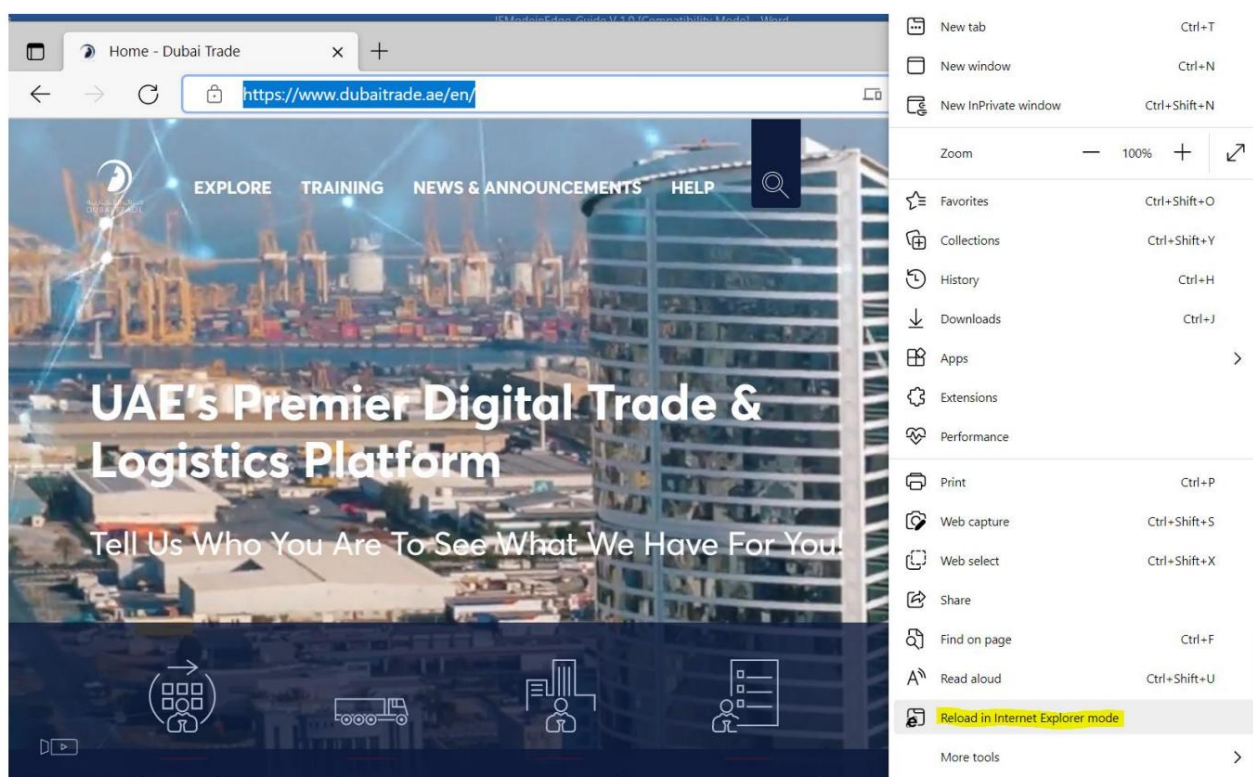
IEModeinEdge_Guide V 1.0 [Compatibility Mode] - Word

Home - Dubai Trade

https://www.dubaitrade.ae/en/

DUBAI TRADE

EXPLORE TRAINING NEWS & ANNOUNCEMENTS HELP

UAE's Premier Digital Trade & Logistics Platform

Tell Us Who You Are To See What We Have For You!

New tab Ctrl+T
New window Ctrl+N
New InPrivate window Ctrl+Shift+N
Zoom — 100% +
Favorites Ctrl+Shift+O
Collections Ctrl+Shift+Y
History Ctrl+H
Downloads Ctrl+J
Apps
Extensions
Performance
Print Ctrl+P
Web capture Ctrl+Shift+S
Web select Ctrl+Shift+X
Share
Find on page Ctrl+F
Read aloud Ctrl+Shift+U
Reload in Internet Explorer mode
More tools